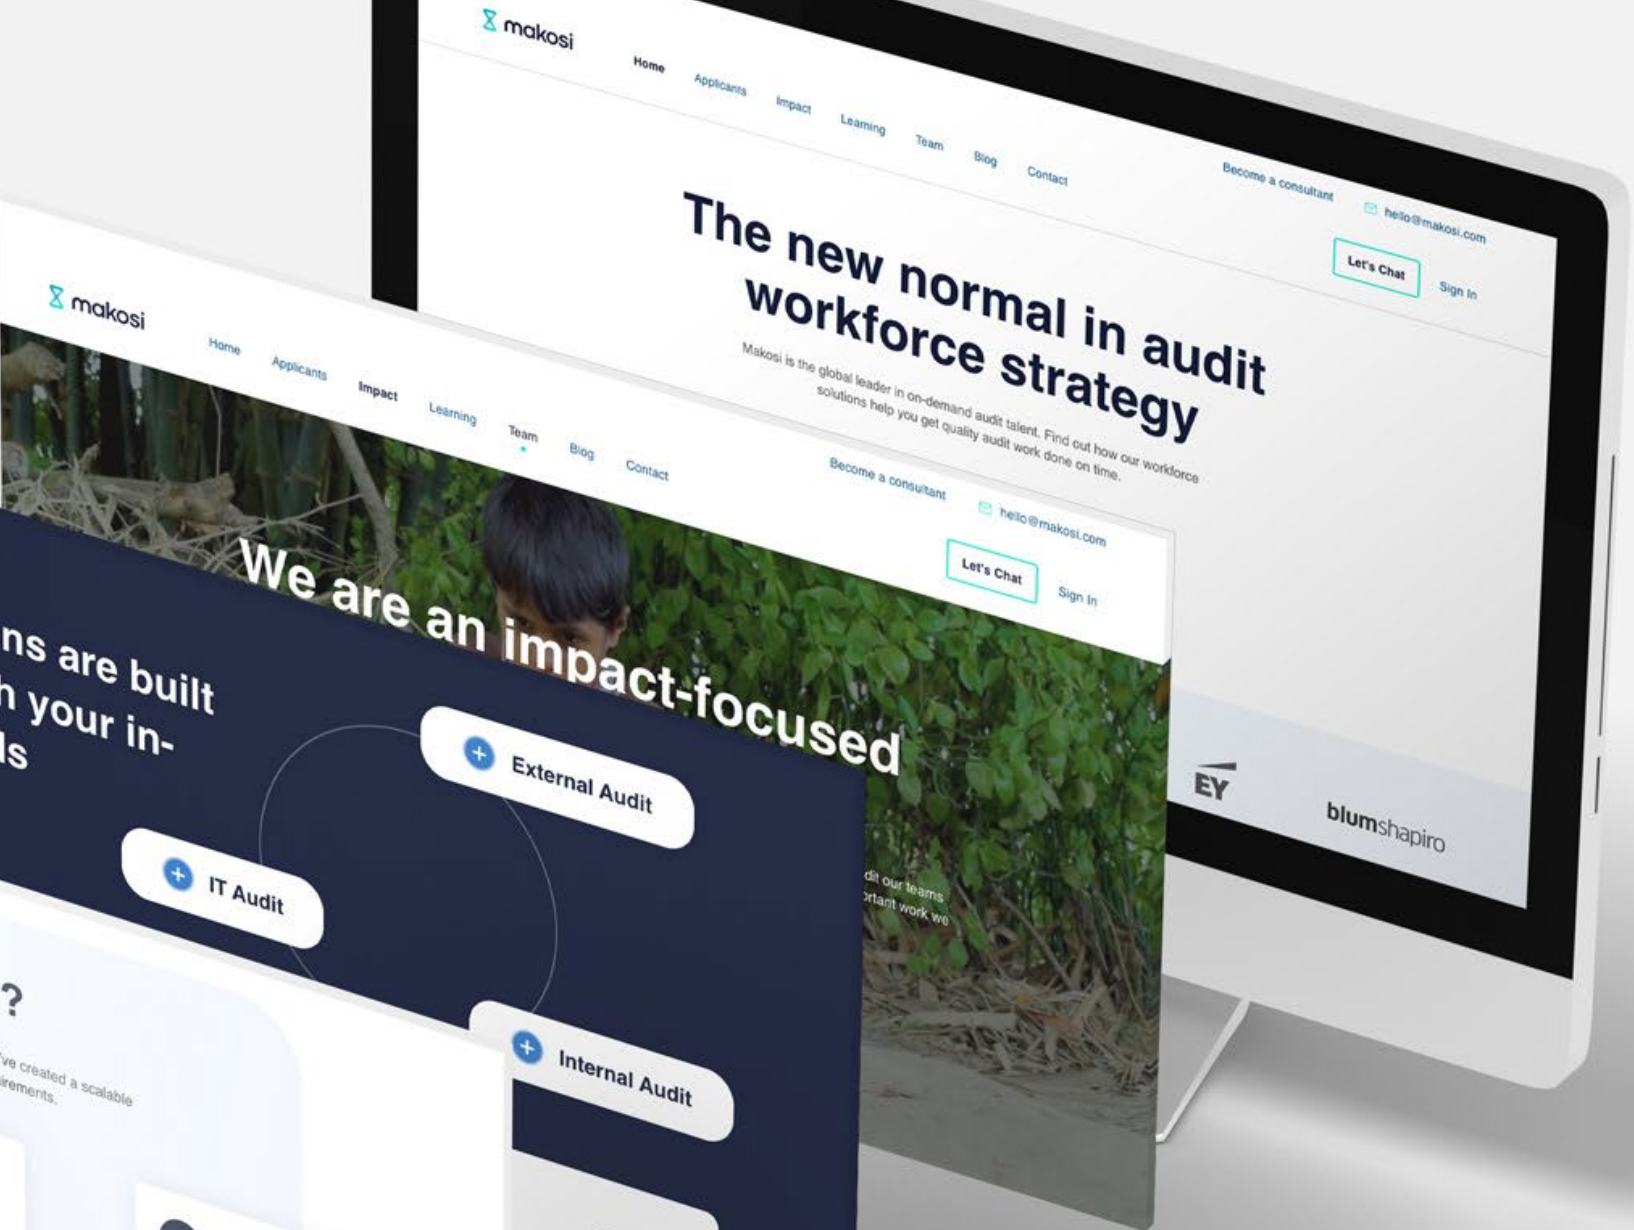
makosi

Home Applicants Impact Learning Team Blog Contact

Become a consultant hello@makosi.com

Let's Chat Sign In

The new normal in audit workforce strategy

Makosi is the global leader in on-demand audit talent. Find out how our workforce solutions help you get quality audit work done on time.

EY blumshapiro

makosi

Home Applicants Impact Learning Team Blog Contact

Become a consultant hello@makosi.com

Let's Chat Sign In

We are an impact-focused

dit our teams
rtant work we

ns are built
h your in-
ls

External Audit

IT Audit

Internal Audit

?

ve created a scalable
irements.